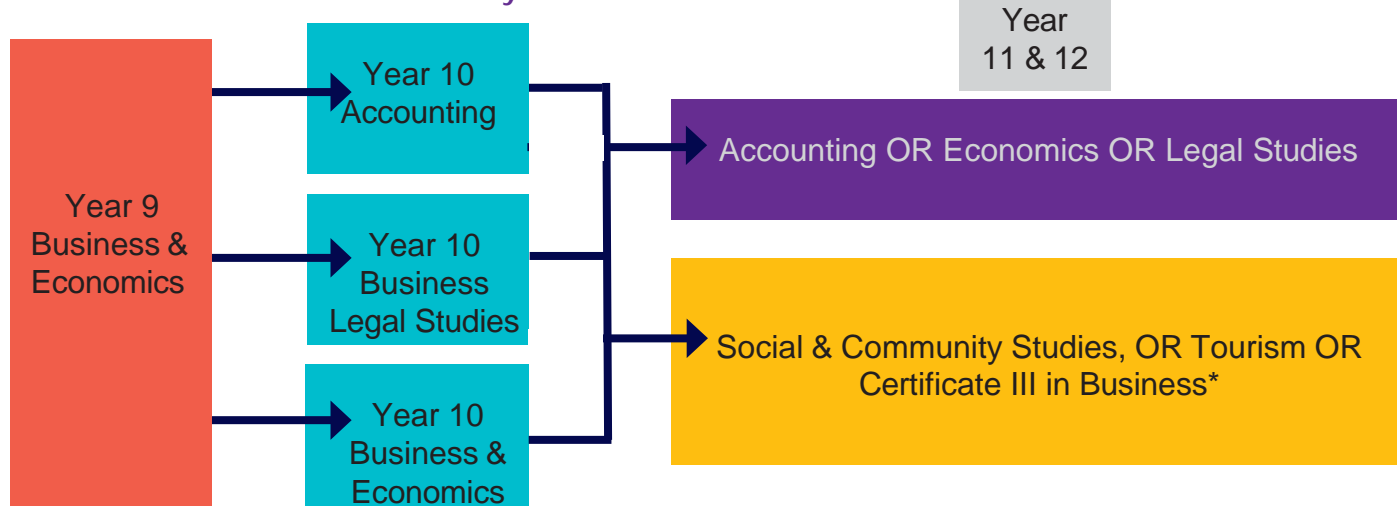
Year 11 & 12

Year 9 Business & Economics

Year 10 Accounting

Year 10 Business Legal Studies

Year 10 Business & Economics

Accounting OR Economics OR Legal Studies

Social & Community Studies, OR Tourism OR Certificate III in Business*